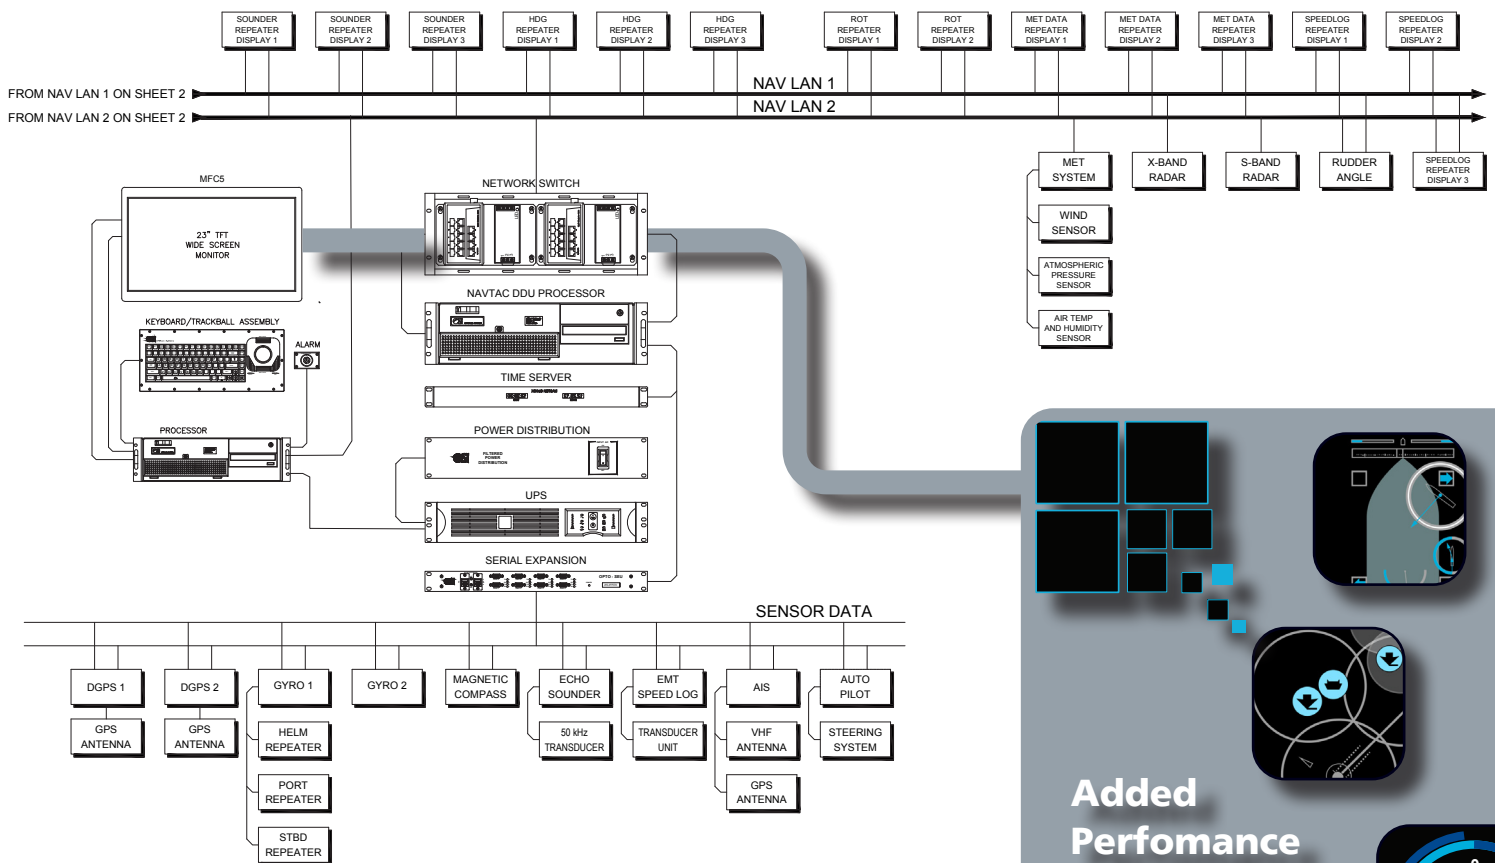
SOUNDER REPEATER DISPLAY 1

SOUNDER REPEATER DISPLAY 2

SOUNDER REPEATER DISPLAY 3

HDG REPEATER DISPLAY 1

HDG REPEATER DISPLAY 2

HDG REPEATER DISPLAY 3

ROT REPEATER DISPLAY 1

ROT REPEATER DISPLAY 2

MET DATA REPEATER DISPLAY 1

MET DATA REPEATER DISPLAY 2

MET DATA REPEATER DISPLAY 3

SPEEDLOG REPEATER DISPLAY 1

SPEEDLOG REPEATER DISPLAY 2

FROM NAV LAN 1 ON SHEET 2

NAV LAN 1

FROM NAV LAN 2 ON SHEET 2

NAV LAN 2

MET SYSTEM

X-BAND RADAR

S-BAND RADAR

RUDDER ANGLE

SPEEDLOG REPEATER DISPLAY 3

WIND SENSOR

ATMOSPHERIC PRESSURE SENSOR

AIR TEMP AND HUMIDITY SENSOR

MFC5

23" TFT WIDE SCREEN MONITOR

NETWORK SWITCH

NAVTAC DDU PROCESSOR

KEYBOARD/TRACKBALL ASSEMBLY

ALARM

TIME SERVER

PROCESSOR

POWER DISTRIBUTION

FILTERED POWER DISTRIBUTION

UPS

SERIAL EXPANSION

OPTO - 8BU

SENSOR DATA

DGPS 1

DGPS 2

GYRO 1

GYRO 2

MAGNETIC COMPASS

ECHO SOUNDER

EMT SPEED LOG

AIS

AUTO PILOT

GPS ANTENNA

GPS ANTENNA

HELM REPEATER

50 kHz TRANSDUCER

TRANSDUCER UNIT

VHF ANTENNA

STEERING SYSTEM

PORT REPEATER

GPS ANTENNA

STBD REPEATER

Added Perfomance